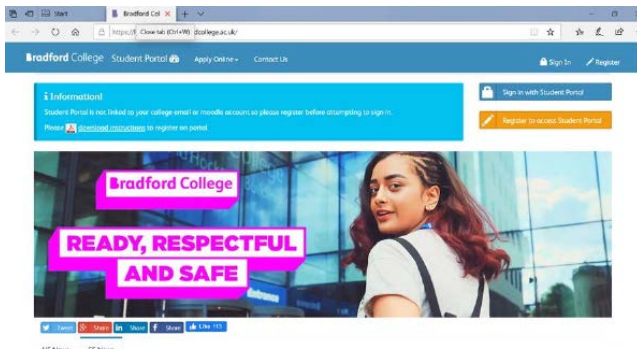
Start

Bradford Col

https://f Close tab (Ctrl+W) dcollege.ac.uk/

Bradford College Student Portal

Apply Online

Contact Us

Sign In

Register

i Information!

Student Portal is not linked to your college email or moodle account so please register before attempting to sign in.

Please download instructions to register on portal

Sign in with Student Portal

Register to access Student Portal

Bradford College

READY, RESPECTFUL AND SAFE

Tweet

Share

Share

Share

Like 115

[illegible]

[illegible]